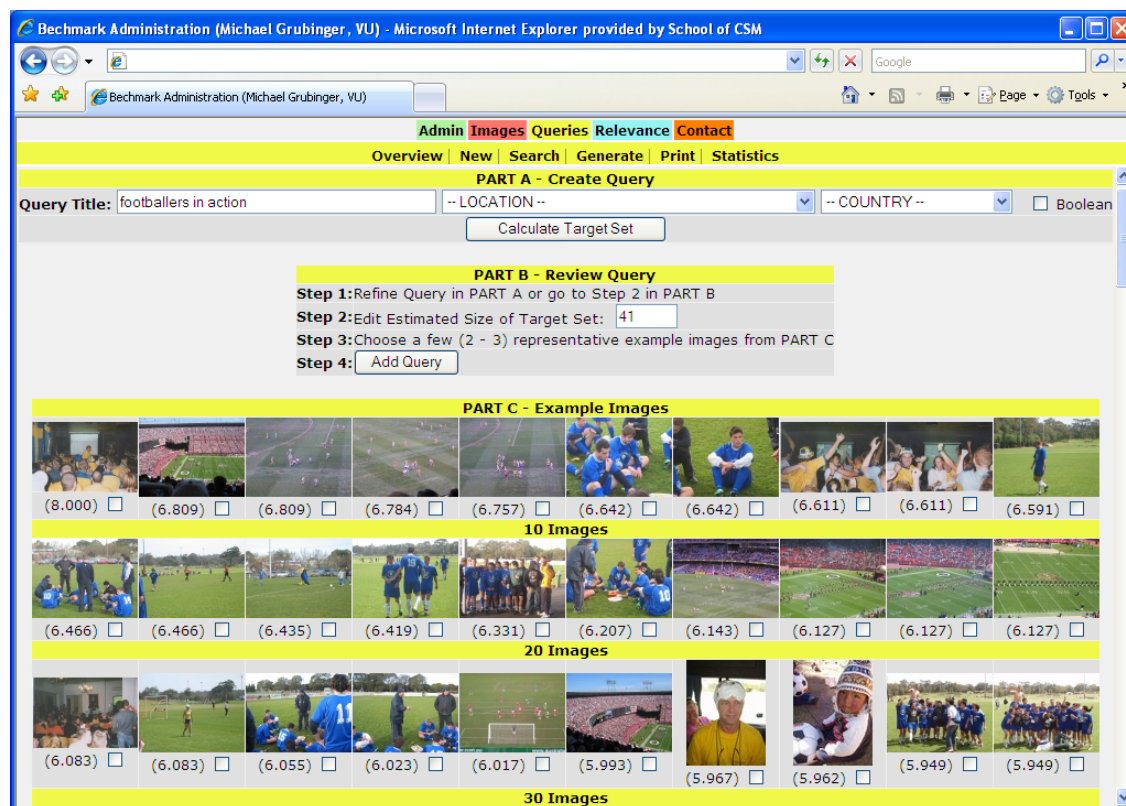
Bechmark Administration (Michael Grubinger, VU) - Microsoft Internet Explorer provided by School of CSM

Google

Bechmark Administration (Michael Grubinger, VU)

Page Tools

Admin Images Queries Relevance Contact

Overview | New | Search | Generate | Print | Statistics

PART A - Create Query

Query Title: footballers in action -- LOCATION -- -- COUNTRY -- Boolean

Calculate Target Set

PART B - Review Query

Step 1: Refine Query in PART A or go to Step 2 in PART B

Step 2: Edit Estimated Size of Target Set: 41

Step 3: Choose a few (2 - 3) representative example images from PART C

Step 4: Add Query

PART C - Example Images

(8.000) (6.809) (6.809) (6.784) (6.757) (6.642) (6.642) (6.611) (6.611) (6.591)

10 Images

(6.466) (6.466) (6.435) (6.419) (6.331) (6.207) (6.143) (6.127) (6.127) (6.127)

20 Images

(6.083) (6.083) (6.055) (6.023) (6.017) (5.993) (5.967) (5.962) (5.949) (5.949)

30 Images